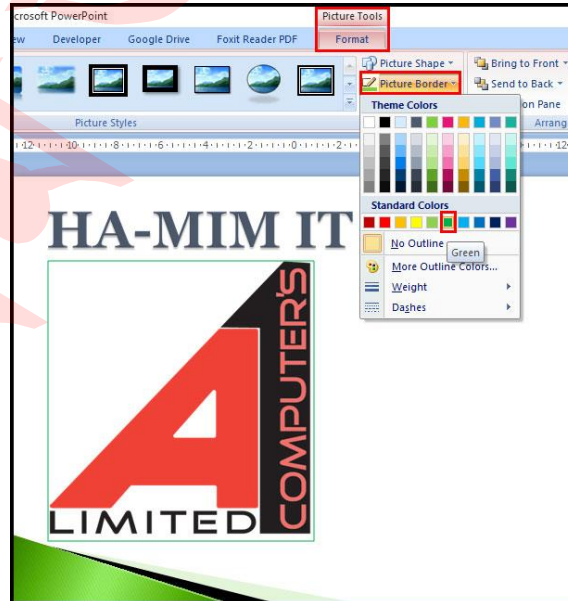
crosoft PowerPoint
Picture Tools
ew Developer Google Drive Foxit Reader PDF Format
Picture Shape
Picture Border
Bring to Front
Send to Back
on Pane
Picture Styles
Arrang
Theme Colors
Standard Colors
No Outline
Green
More Outline Colors...
Weight
Dashes
12 · 10 · 8 · 6 · 4 · 2 · 0 · 2 · 12
HA-MIM IT
A
COMPUTER'S
LIMITED